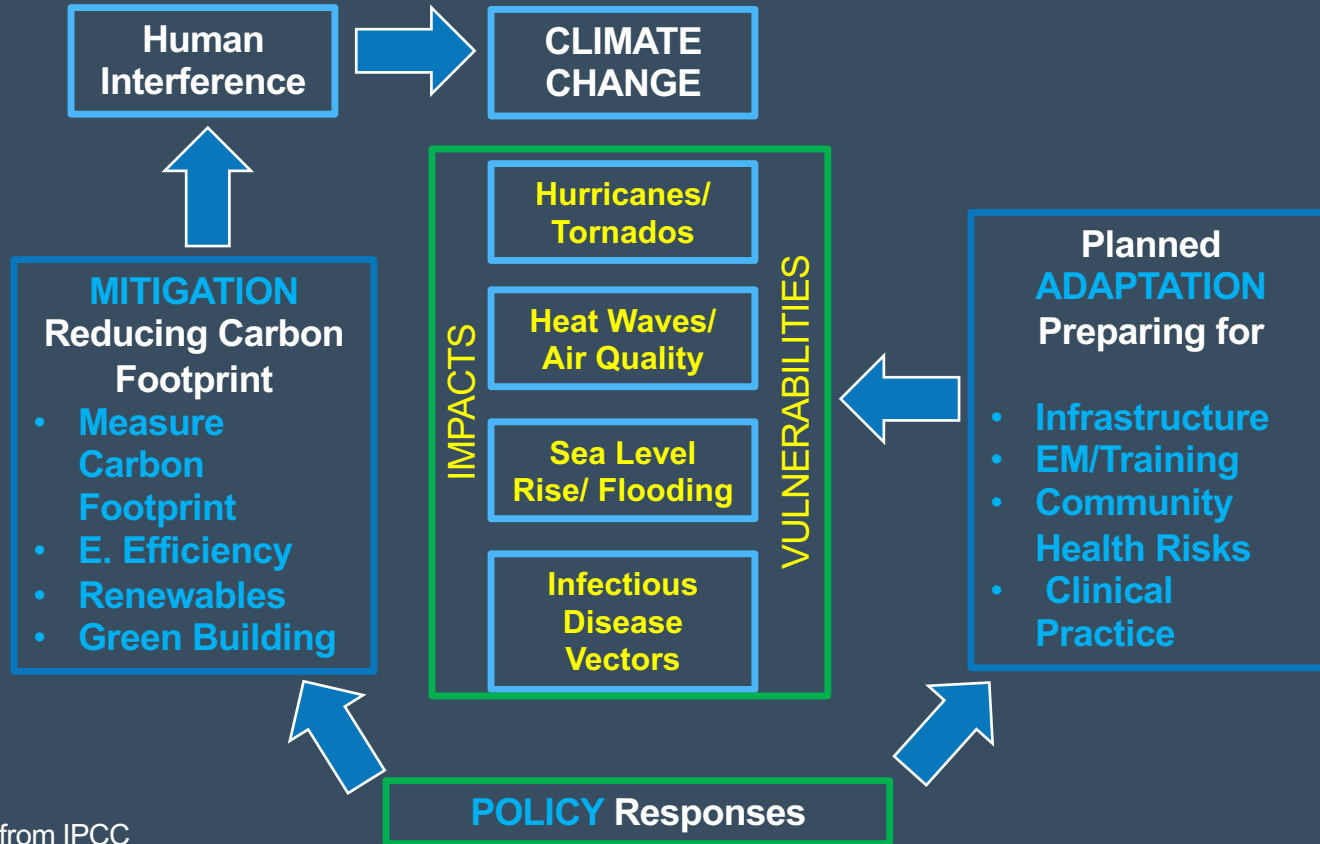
Human Interference

CLIMATE CHANGE

MITIGATION
Reducing Carbon Footprint
• Measure Carbon Footprint
• E. Efficiency
• Renewables
• Green Building

IMPACTS

Hurricanes/ Tornados

Heat Waves/ Air Quality

Sea Level Rise/ Flooding

Infectious Disease Vectors

VULNERABILITIES

Planned
ADAPTATION
Preparing for
• Infrastructure
• EM/Training
• Community Health Risks
• Clinical Practice

POLICY Responses

from IPCC